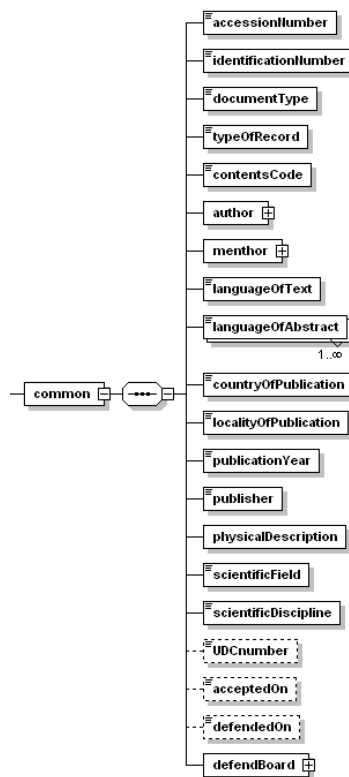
common

accessionNumber

identificationNumber

documentType

typeOfRecord

contentsCode

author

menthor

languageOfText

languageOfAbstract

1..∞

countryOfPublication

localityOfPublication

publicationYear

publisher

physicalDescription

scientificField

scientificDiscipline

UDCnumber

acceptedOn

defendedOn

defendBoard